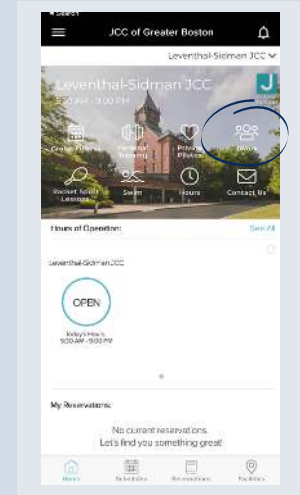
◂ Search

JCC of Greater Boston

Leventhal-Sidman JCC

Leventhal-Sidman JCC
5:30 AM - 9:00 PM

Group Fitness
Personal Training
Private Pilates
Sports

Racquet Sport Lessons
Swim
Hours
Contact Us

Hours of Operation:
See All

Leventhal-Sidman JCC

OPEN
Today's Hours
5:30 AM - 9:00 PM

My Reservations:

No current reservations.
Let's find you something great!

Home
Schedules
Reservations
Facilities